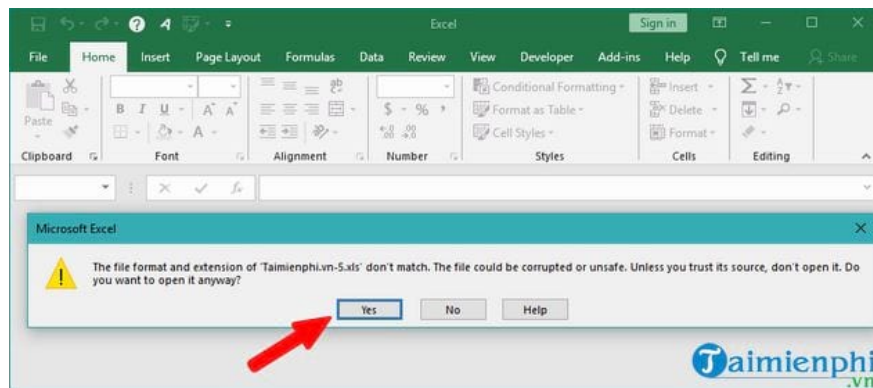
Excel

Sign in

File Home Insert Page Layout Formulas Data Review View Developer Add-ins Help Tell me Share

Paste

B I U A A

Conditional Formatting

Format as Table

Cell Styles

Insert

Delete

Format

$ % ,

Clipboard Font Alignment Number Styles Cells Editing

Microsoft Excel

The file format and extension of 'Taimienphi.vn-5.xls' don't match. The file could be corrupted or unsafe. Unless you trust its source, don't open it. Do you want to open it anyway?

Yes No Help

Taimienphi .vn